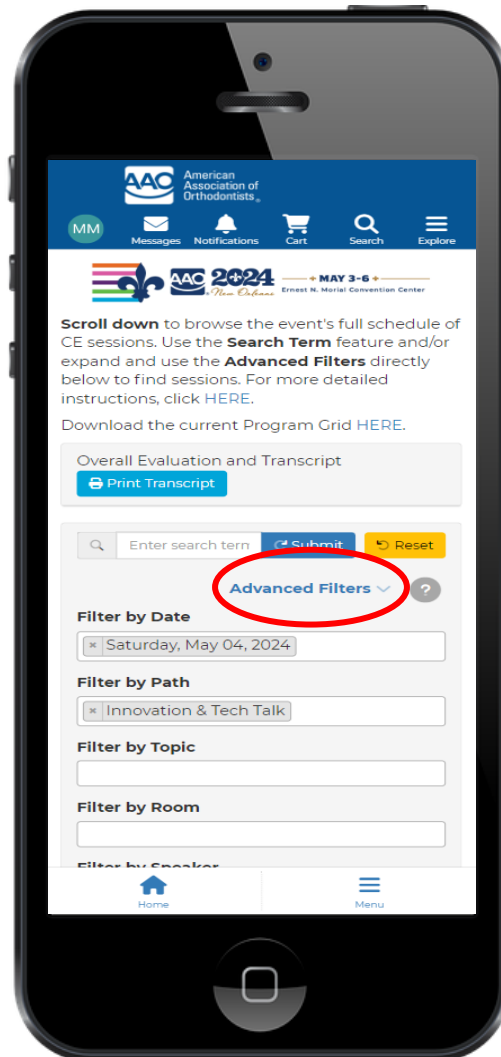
AAO American Association of Orthodontists®

MM Messages Notifications Cart Search Explore

AAO 2024 New Orleans • MAY 3-6 • Ernest N. Morial Convention Center

**Scroll down** to browse the event's full schedule of CE sessions. Use the **Search Term** feature and/or expand and use the **Advanced Filters** directly below to find sessions. For more detailed instructions, click HERE.

Download the current Program Grid HERE.

Overall Evaluation and Transcript

Print Transcript

Enter search term Submit Reset

Advanced Filters ?

**Filter by Date**

× Saturday, May 04, 2024

**Filter by Path**

× Innovation & Tech Talk

**Filter by Topic**

**Filter by Room**

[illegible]

Home Menu